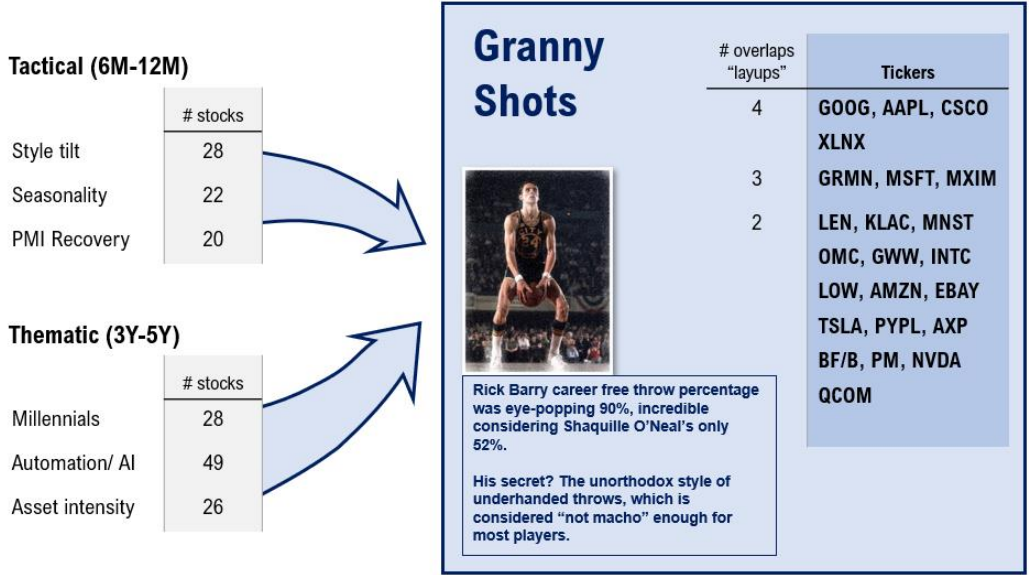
Tactical (6M-12M)

| | # stocks |
|---|---|
| Style tilt | 28 |
| Seasonality | 22 |
| PMI Recovery | 20 |

Thematic (3Y-5Y)

| | # stocks |
|---|---|
| Millennials | 28 |
| Automation/ AI | 49 |
| Asset intensity | 26 |

Granny Shots

| # overlaps "layups" | Tickers |
|---|---|
| 4 | GOOG, AAPL, CSCO XLNX |
| 3 | GRMN, MSFT, MXIM |
| 2 | LEN, KLAC, MNST OMC, GWW, INTC LOW, AMZN, EBAY TSLA, PYPL, AXP BF/B, PM, NVDA QCOM |

Rick Barry career free throw percentage was eye-popping 90%, incredible considering Shaquille O'Neal's only 52%.

His secret? The unorthodox style of underhanded throws, which is considered "not macho" enough for most players.